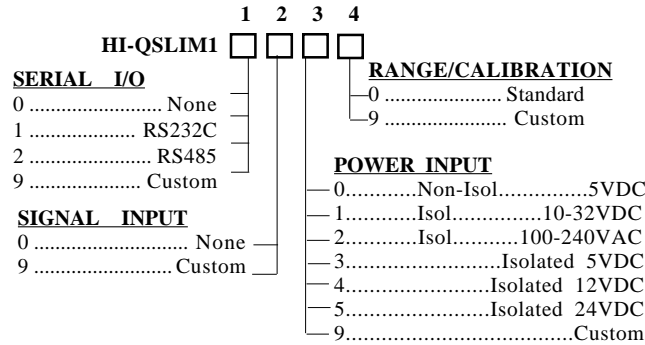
1 2 3 4

HI-QSLIM1

SERIAL I/O
0 ........................ None
1 ................... RS232C
2 ....................... RS485
9 .................... Custom

SIGNAL INPUT
0 ............................ None
9 ........................ Custom

RANGE/CALIBRATION
0 ..................... Standard
9 ....................... Custom

POWER INPUT
0...........Non-Isol...............5VDC
1...........Isol...............10-32VDC
2...........Isol...........100-240VAC
3.........................Isolated 5VDC
4.......................Isolated 12VDC
5.......................Isolated 24VDC
9....................................Custom